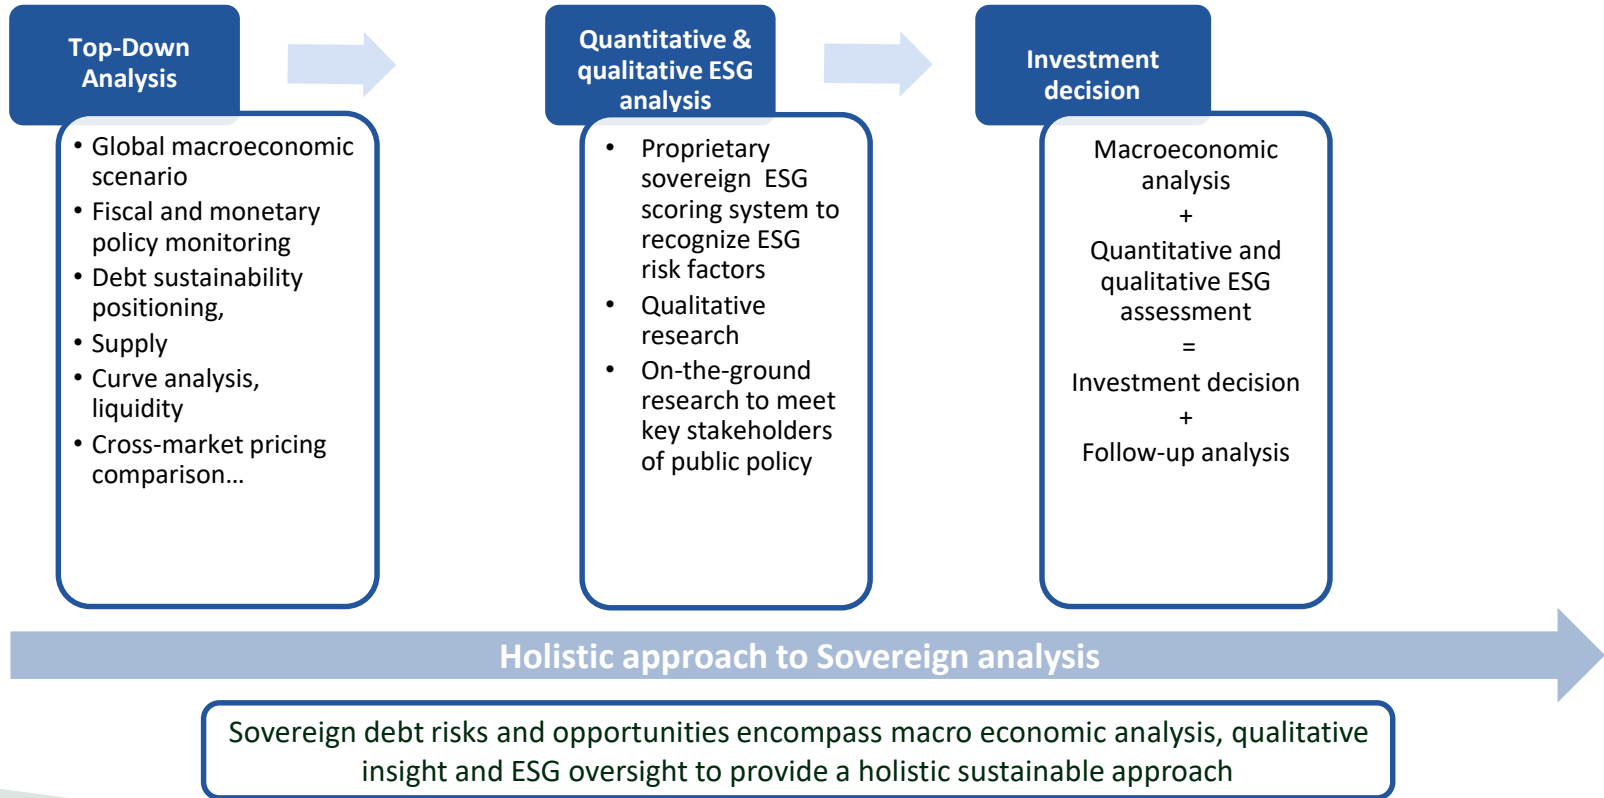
Top-Down Analysis

• Global macroeconomic scenario
• Fiscal and monetary policy monitoring
• Debt sustainability positioning,
• Supply
• Curve analysis, liquidity
• Cross-market pricing comparison…

Quantitative & qualitative ESG analysis

• Proprietary sovereign ESG scoring system to recognize ESG risk factors
• Qualitative research
• On-the-ground research to meet key stakeholders of public policy

Investment decision

Macroeconomic analysis
+
Quantitative and qualitative ESG assessment
=
Investment decision
+
Follow-up analysis

Holistic approach to Sovereign analysis

Sovereign debt risks and opportunities encompass macro economic analysis, qualitative insight and ESG oversight to provide a holistic sustainable approach